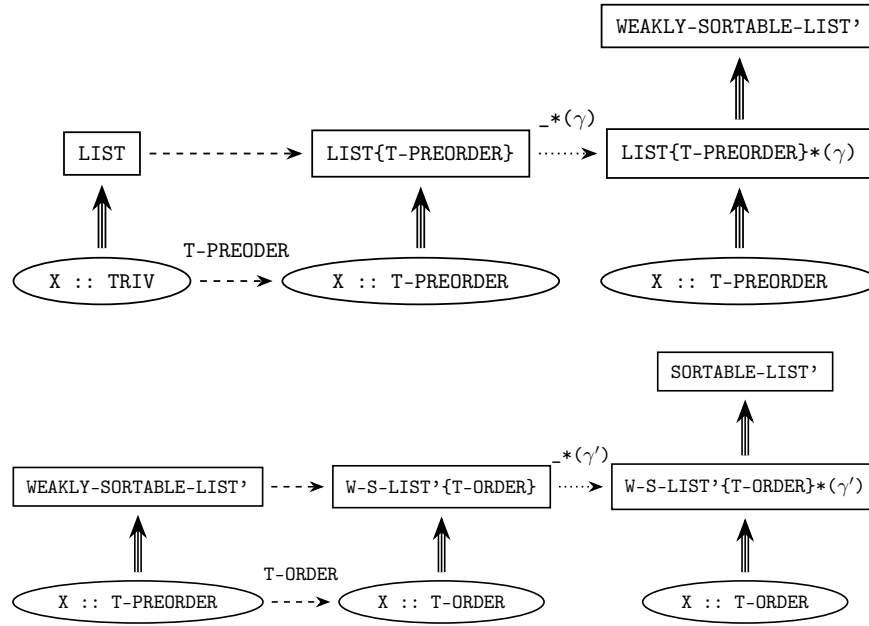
WEAKLY-SORTABLE-LIST'

$\_*(\gamma)$

LIST

LIST{T-PREORDER}

LIST{T-PREORDER}$*(\gamma)$

T-PREODER

X :: TRIV

X :: T-PREORDER

X :: T-PREORDER

SORTABLE-LIST'

$\_*(\gamma')$

WEAKLY-SORTABLE-LIST'

W-S-LIST'{T-ORDER}

W-S-LIST'{T-ORDER}$*(\gamma')$

T-ORDER

X :: T-PREORDER

X :: T-ORDER

X :: T-ORDER